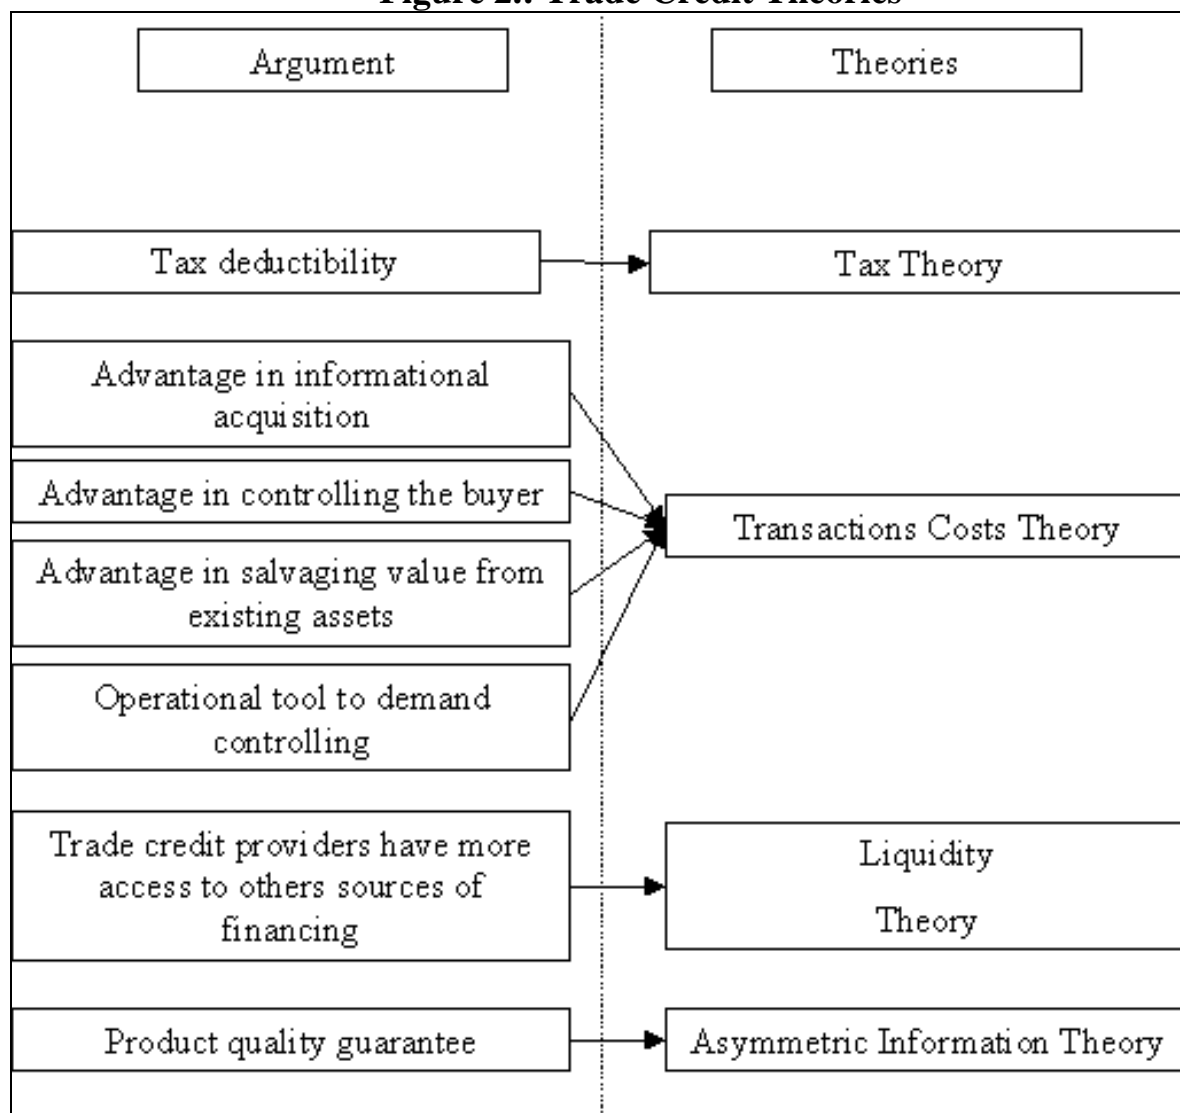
Figure 2.: Trade Credit Theories

Argument

Theories

Tax deductibility

Tax Theory

Advantage in informational acquisition

Advantage in controlling the buyer

Advantage in salvaging value from existing assets

Operational tool to demand controlling

Transactions Costs Theory

Trade credit providers have more access to others sources of financing

Liquidity Theory

Product quality guarantee

Asymmetric Information Theory